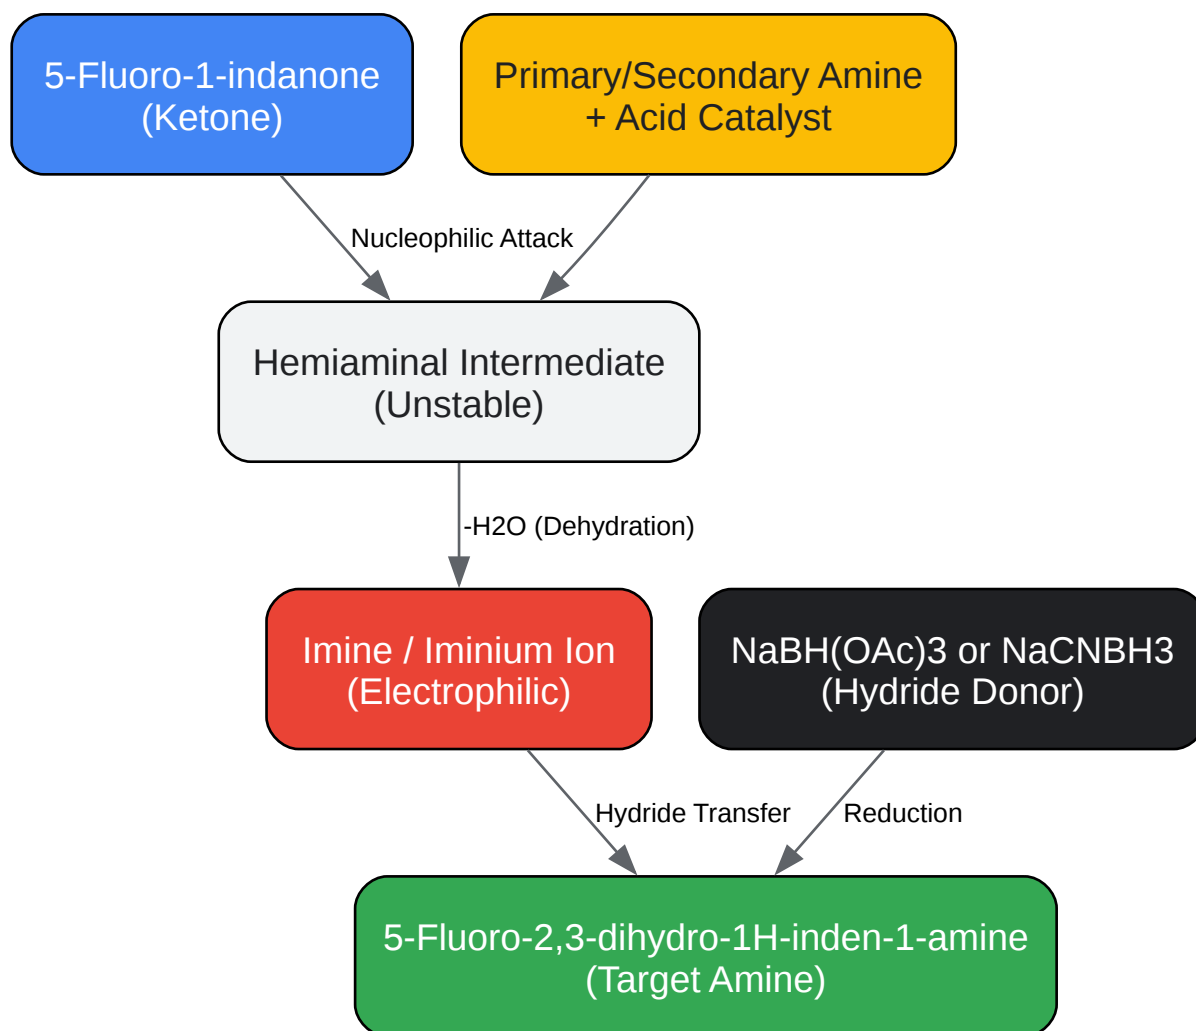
5-Fluoro-1-indanone
(Ketone)

Primary/Secondary Amine
+ Acid Catalyst

Nucleophilic Attack

Hemiaminal Intermediate
(Unstable)

-H2O (Dehydration)

Imine / Iminium Ion
(Electrophilic)

NaBH(OAc)3 or NaCNBH3
(Hydride Donor)

Hydride Transfer

Reduction

5-Fluoro-2,3-dihydro-1H-inden-1-amine
(Target Amine)